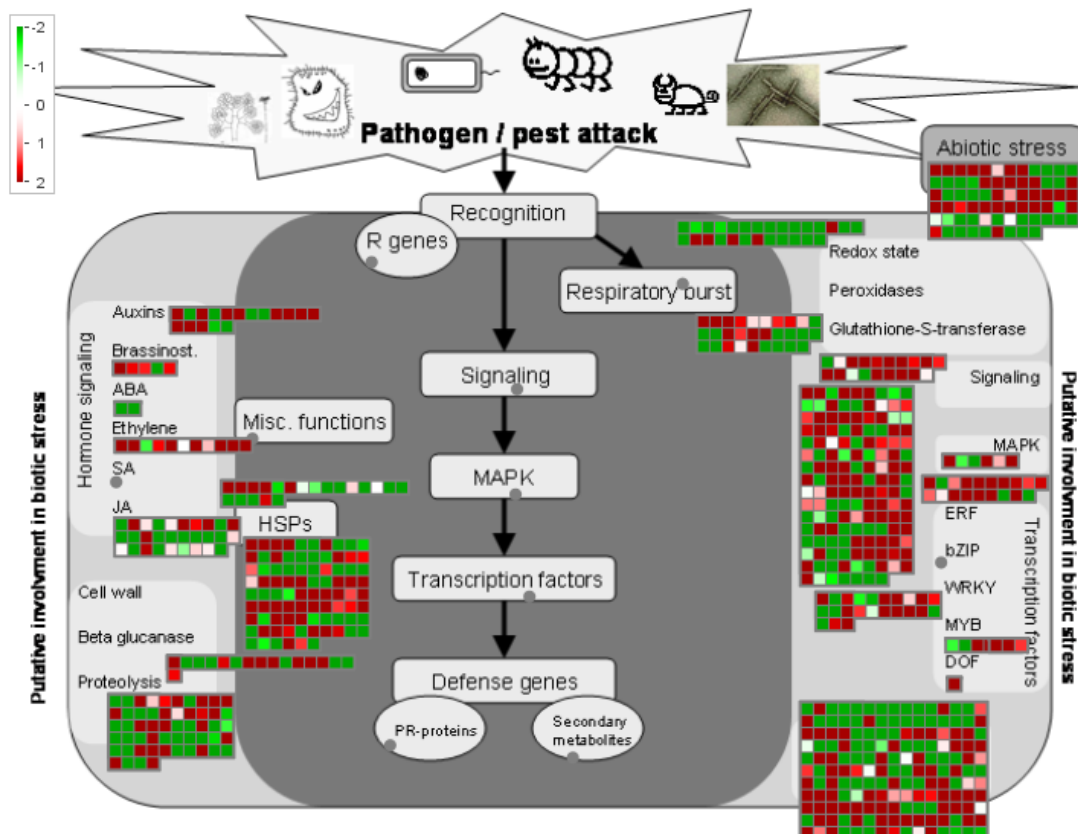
-2
-1
0
1
2

Pathogen / pest attack

Abiotic stress

Recognition

R genes

Respiratory burst

Redox state

Peroxidases

Glutathione-S-transferase

Signaling

Signaling

MAPK

MAPK

ERF

bZIP

WRKY

MYB

DOF

Transcription factors

Transcription factors

Defense genes

PR-proteins

Secondary metabolites

Misc. functions

HSPs

Auxins

Brassinost.

ABA

Ethylene

SA

JA

Homone signaling

Cell wall

Beta glucanase

Proteolysis

Putative involvment in biotic stress

Putative involvment in biotic stress